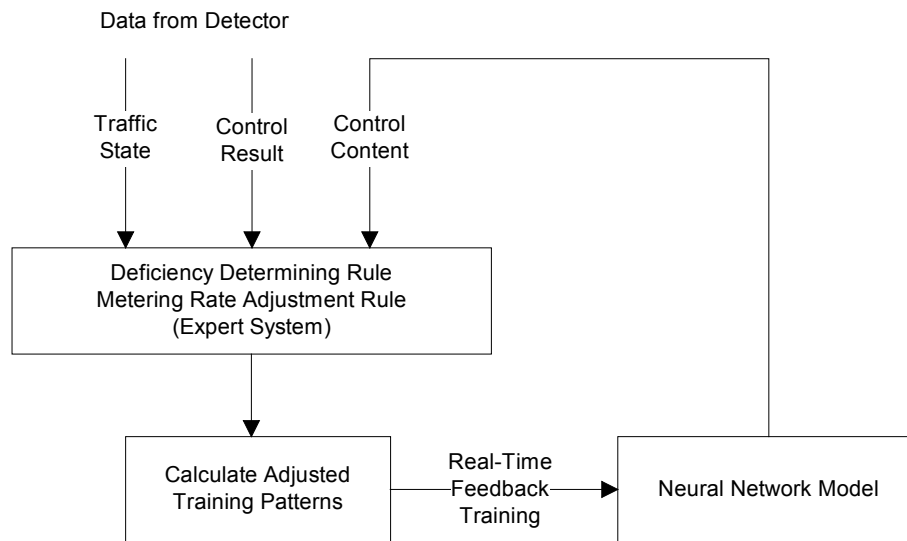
Data from Detector

Traffic State

Control Result

Control Content

Deficiency Determining Rule
Metering Rate Adjustment Rule
(Expert System)

Calculate Adjusted Training Patterns

Real-Time Feedback Training

Neural Network Model